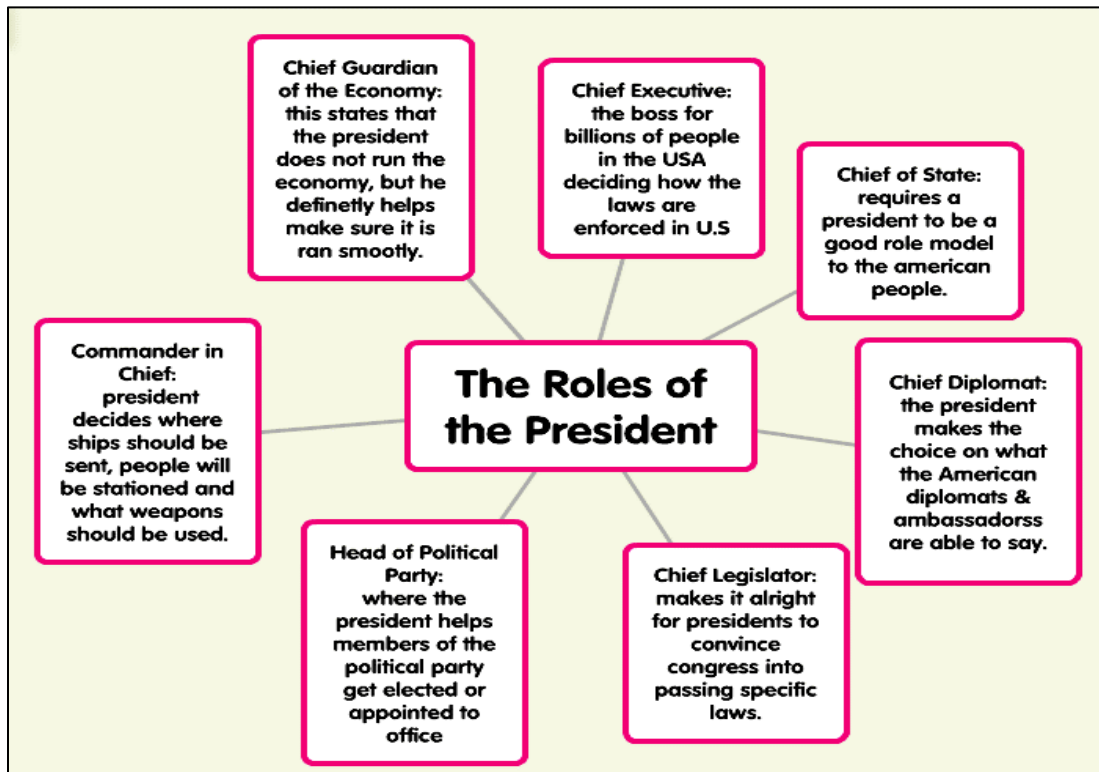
Chief Guardian of the Economy: this states that the president does not run the economy, but he definetly helps make sure it is ran smootly.

Chief Executive: the boss for billions of people in the USA deciding how the laws are enforced in U.S

Chief of State: requires a president to be a good role model to the american people.

Commander in Chief: president decides where ships should be sent, people will be stationed and what weapons should be used.

The Roles of the President

Chief Diplomat: the president makes the choice on what the American diplomats & ambassadorss are able to say.

Head of Political Party: where the president helps members of the political party get elected or appointed to office

Chief Legislator: makes it alright for presidents to convince congress into passing specific laws.